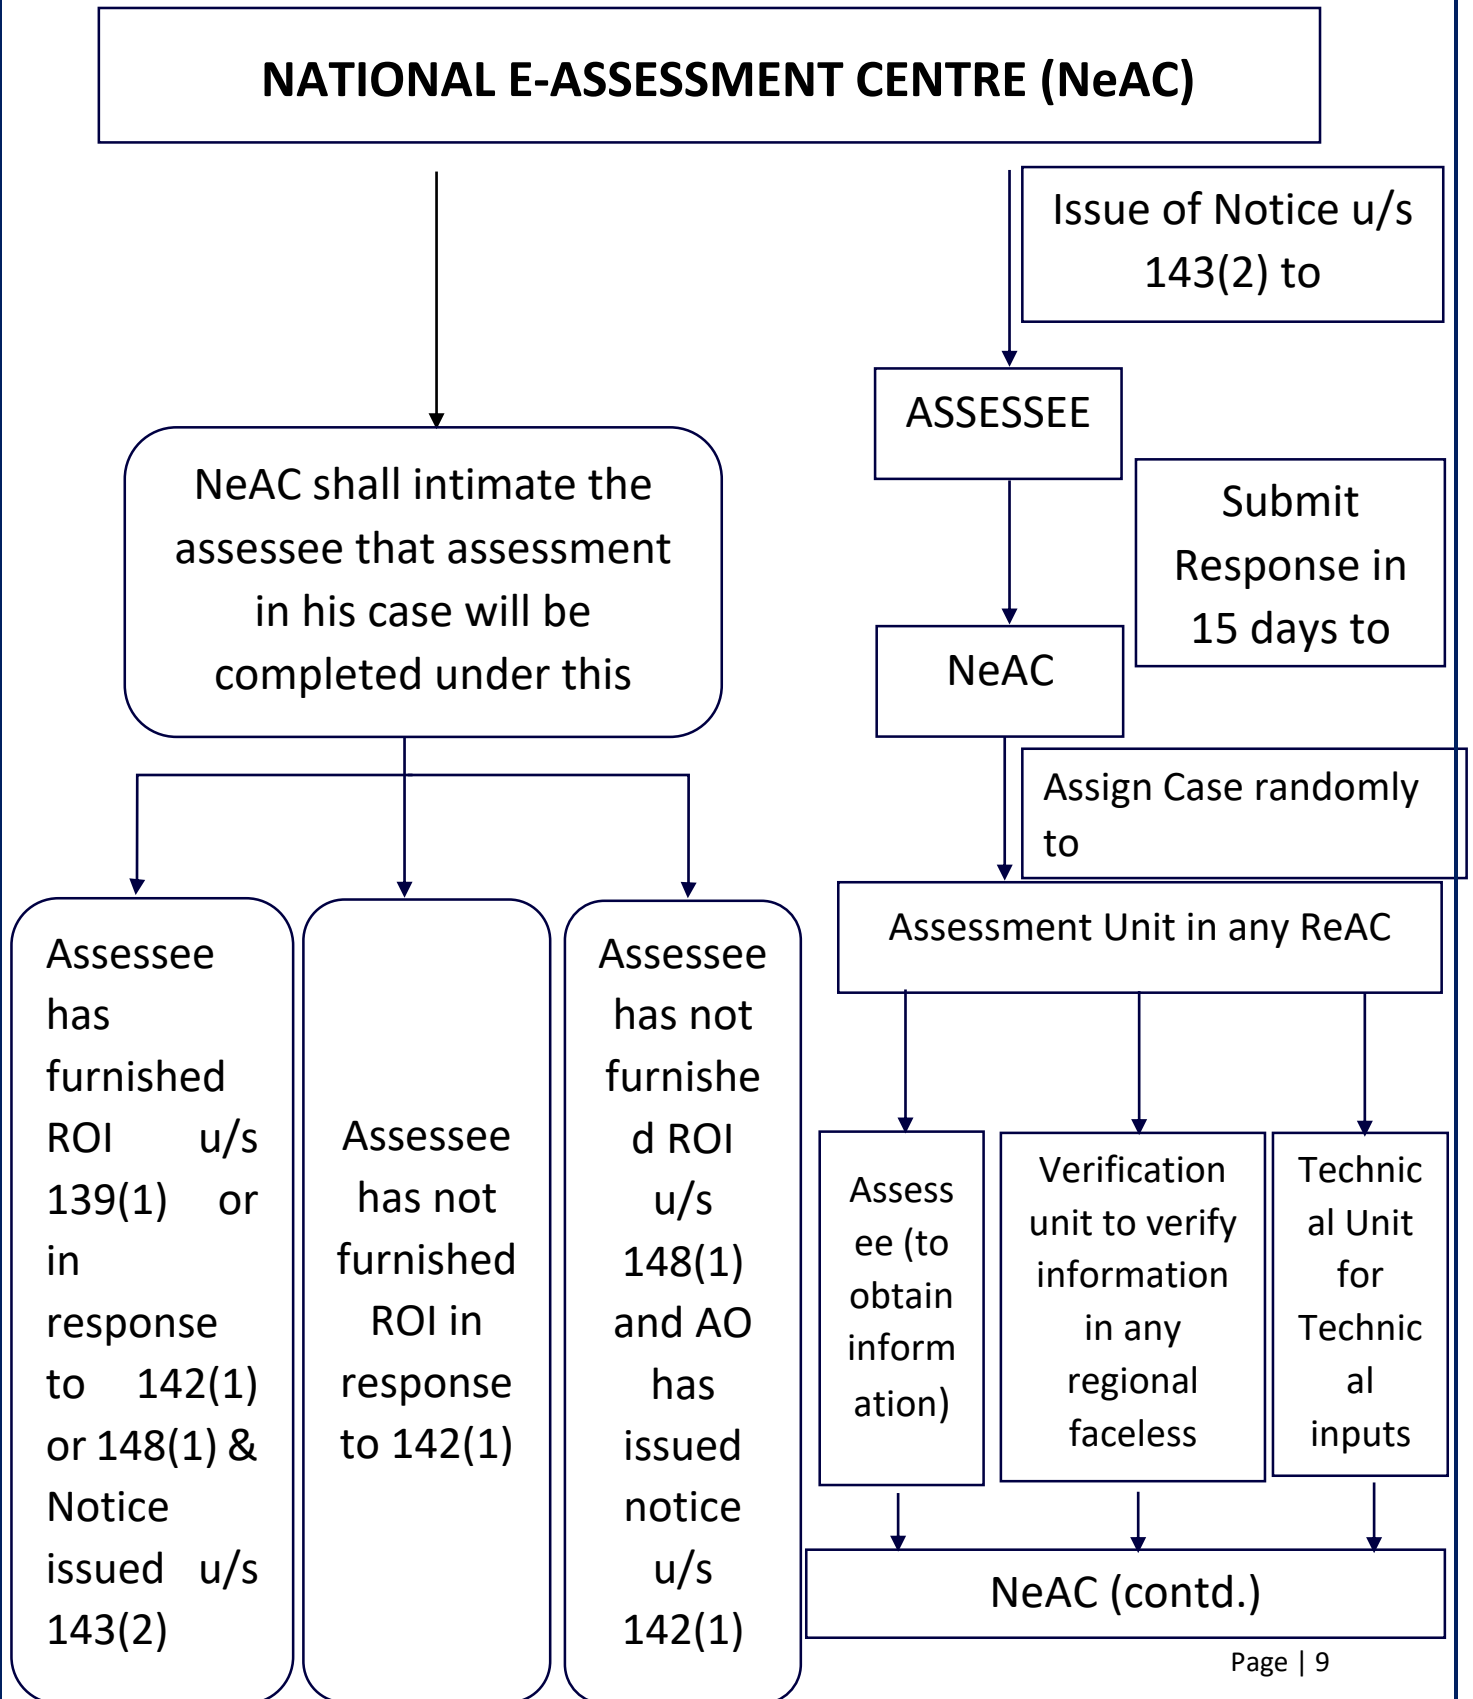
NATIONAL E-ASSESSMENT CENTRE (NeAC)

NeAC shall intimate the assessee that assessment in his case will be completed under this

Issue of Notice u/s 143(2) to

ASSESSEE

Submit Response in 15 days to

NeAC

Assign Case randomly to

Assessment Unit in any ReAC

Assessee has furnished ROI u/s 139(1) or in response to 142(1) or 148(1) & Notice issued u/s 143(2)

Assessee has not furnished ROI in response to 142(1)

Assessee has not furnished ROI u/s 148(1) and AO has issued notice u/s 142(1)

Assessee (to obtain information)

Verification unit to verify information in any regional faceless

Technical Unit for Technical inputs

NeAC (contd.)

Page | 9